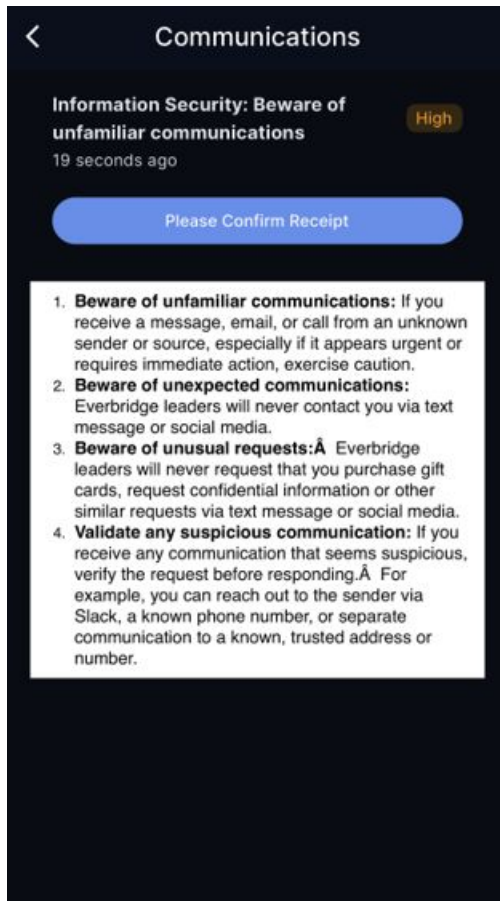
<

Communications

Information Security: Beware of unfamiliar communications

High

19 seconds ago

Please Confirm Receipt

1. **Beware of unfamiliar communications:** If you receive a message, email, or call from an unknown sender or source, especially if it appears urgent or requires immediate action, exercise caution.
2. **Beware of unexpected communications:** Everbridge leaders will never contact you via text message or social media.
3. **Beware of unusual requests:Â** Everbridge leaders will never request that you purchase gift cards, request confidential information or other similar requests via text message or social media.
4. **Validate any suspicious communication:** If you receive any communication that seems suspicious, verify the request before responding.Â For example, you can reach out to the sender via Slack, a known phone number, or separate communication to a known, trusted address or number.